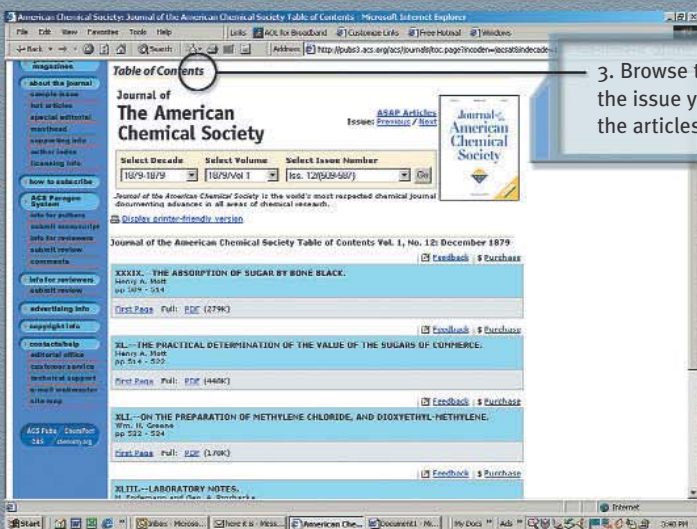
American Chemical Society: Journal of the American Chemical Society Table of Contents - Microsoft Internet Explorer

File Edit View Favorites Tools Help

Links AOL for Broadband Customize Links Free Hotmail Windows

Back Search Address http://pubs3.acs.org/acs/journals/toc.page?incoden=jacsat&indecade=

magazines

about the journal
sample issue
hot articles
special editorial
masthead
supporting info
author index
licensing info

how to subscribe

ACS Paragon System
info for authors
submit manuscript
info for reviewers
submit review
comments

info for reviewers
submit review

advertising info

copyright info

contacts/help
editorial office
customer service
technical support
e-mail webmaster
site map

ACS Pubs CAS chemistry.org

Table of Contents

Journal of
The American Chemical Society

ASAP Articles
Issue: Previous / Next

Journal of the American Chemical Society

Select Decade | Select Volume | Select Issue Number
1879-1879 | 1879/Vol 1 | Iss. 12(509-587) | Go

Journal of the American Chemical Society is the world's most respected chemical journal documenting advances in all areas of chemical research.

Display printer-friendly version

Journal of the American Chemical Society Table of Contents Vol. 1, No. 12: December 1879

Feedback | $ Purchase

XXXIX. THE ABSORPTION OF SUGAR BY BONE BLACK.
Henry A. Mott
pp 509 - 514

First Page Full: PDF (279K)

Feedback | $ Purchase

XL.--THE PRACTICAL DETERMINATION OF THE VALUE OF THE SUGARS OF COMMERCE.
Henry A. Mott
pp 514 - 522

First Page Full: PDF (446K)

Feedback | $ Purchase

XLI.--ON THE PREPARATION OF METHYLENE CHLORIDE, AND DIOXYETHYL-METHYLENE.
Wm. H. Greene
pp 522 - 524

First Page Full: PDF (170K)

Feedback | $ Purchase

XLIII.--LABORATORY NOTES.
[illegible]

3. Browse t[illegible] the issue y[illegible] the articles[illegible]

Internet

Start | Inbox - Micros... | Here it is - Mess... | American Che... | Document1 - Mi... | My Docs | Ads | 3:40 PM